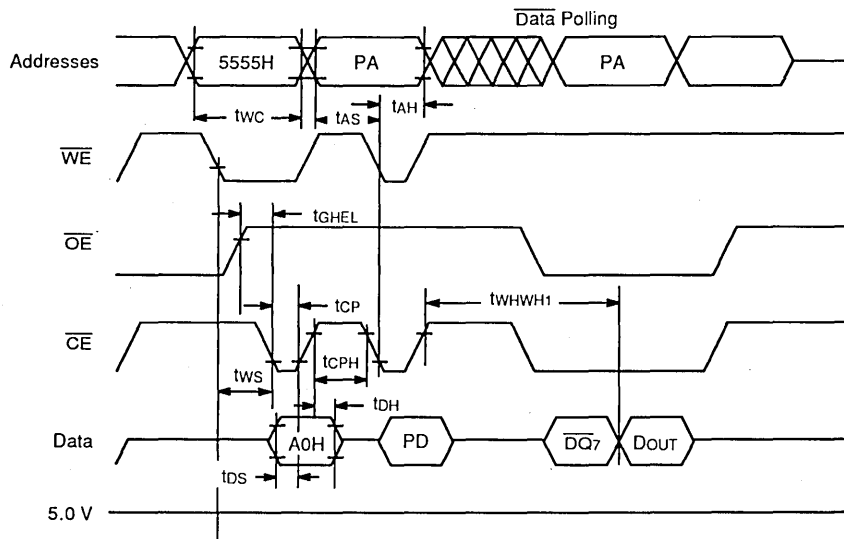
$\overline{\text{Data}}$ Polling

Addresses

5555H

PA

PA

$t_{WC}$

$t_{AS}$

$t_{AH}$

$\overline{WE}$

$t_{GHEL}$

$\overline{OE}$

$t_{CP}$

$t_{WHWH1}$

$\overline{CE}$

$t_{WS}$

$t_{CPH}$

$t_{DH}$

Data

A0H

PD

$\overline{DQ_7}$

$D_{OUT}$

$t_{DS}$

5.0 V